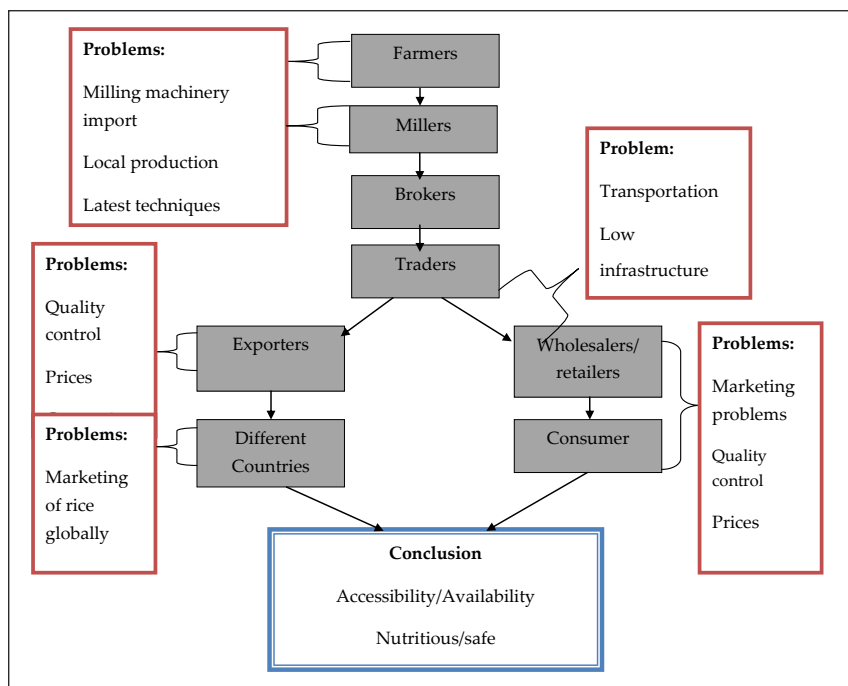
Problems:

Milling machinery import

Local production

Latest techniques

Farmers

Millers

Brokers

Traders

Problem:

Transportation

Low infrastructure

Problems:

Quality control

Prices

Exporters

Wholesalers/ retailers

Problems:

Marketing problems

Quality control

Prices

Problems:

Marketing of rice globally

Different Countries

Consumer

Conclusion

Accessibility/Availability

Nutritious/safe